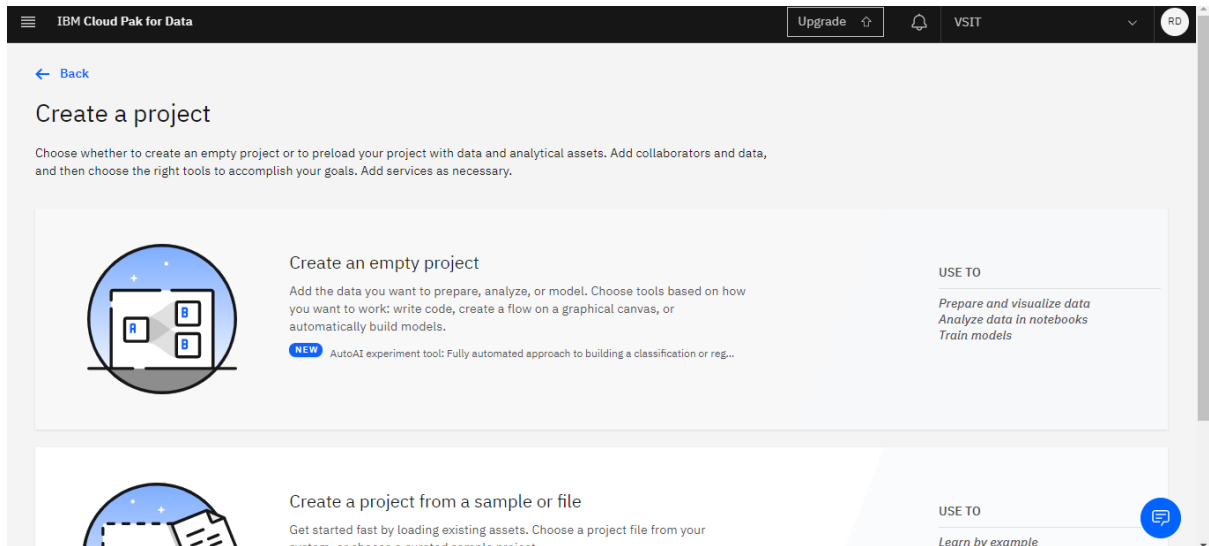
IBM Cloud Pak for Data

Upgrade

VSIT

RD

Back

Create a project

Choose whether to create an empty project or to preload your project with data and analytical assets. Add collaborators and data, and then choose the right tools to accomplish your goals. Add services as necessary.

A

B

B

Create an empty project

Add the data you want to prepare, analyze, or model. Choose tools based on how you want to work: write code, create a flow on a graphical canvas, or automatically build models.

NEW AutoAI experiment tool: Fully automated approach to building a classification or reg...

USE TO

Prepare and visualize data
Analyze data in notebooks
Train models

Create a project from a sample or file

Get started fast by loading existing assets. Choose a project file from your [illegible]

USE TO

Learn by example